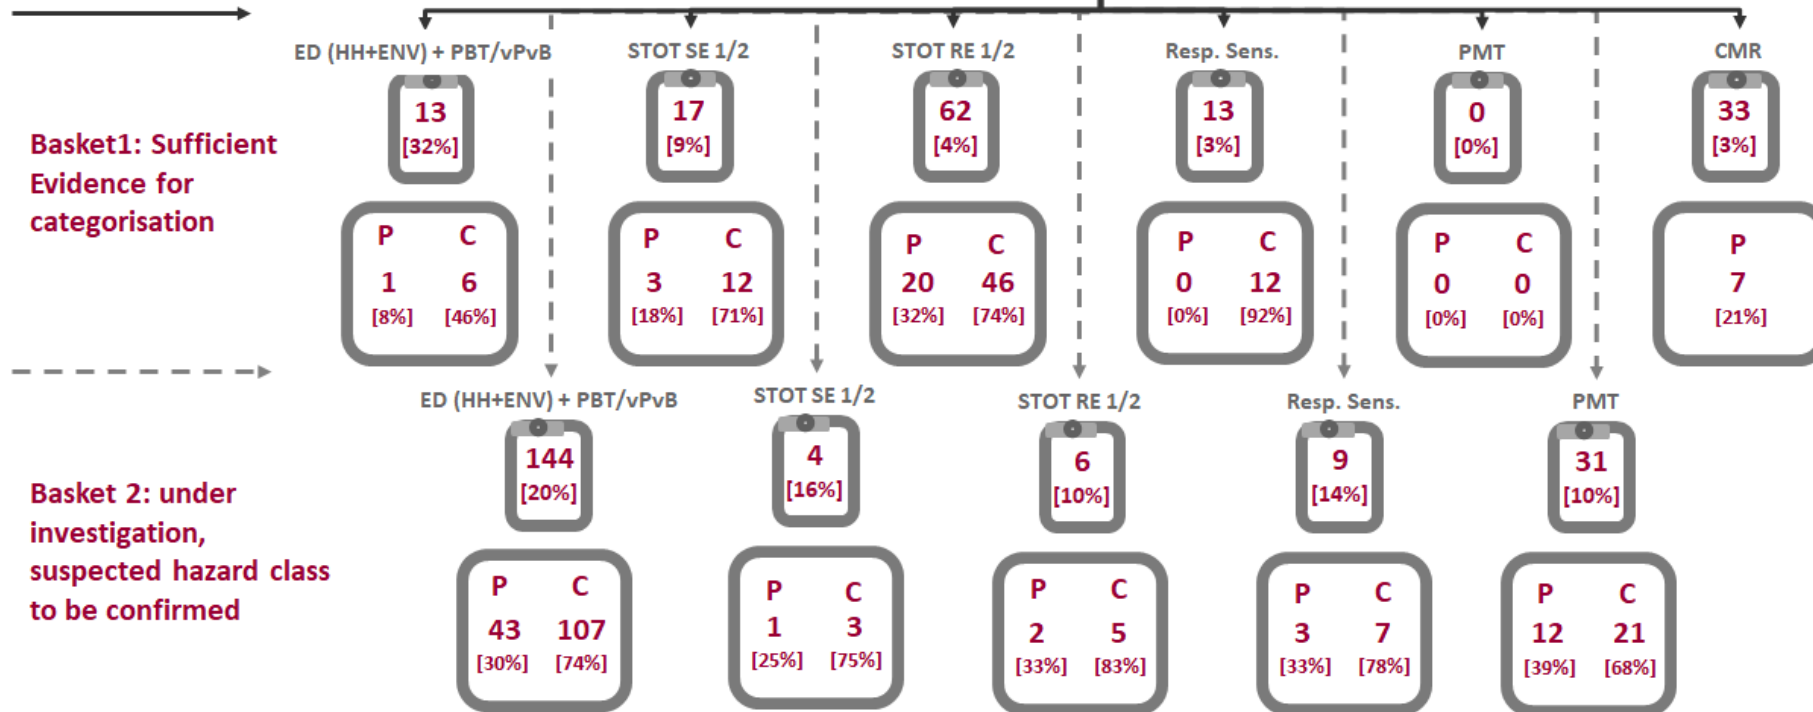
Basket1: Sufficient Evidence for categorisation

ED (HH+ENV) + PBT/vPvB
13
[32%]
P C
1 6
[8%] [46%]

STOT SE 1/2
17
[9%]
P C
3 12
[18%] [71%]

STOT RE 1/2
62
[4%]
P C
20 46
[32%] [74%]

Resp. Sens.
13
[3%]
P C
0 12
[0%] [92%]

PMT
0
[0%]
P C
0 0
[0%] [0%]

CMR
33
[3%]
P
7
[21%]

Basket 2: under investigation, suspected hazard class to be confirmed

ED (HH+ENV) + PBT/vPvB
144
[20%]
P C
43 107
[30%] [74%]

STOT SE 1/2
4
[16%]
P C
1 3
[25%] [75%]

STOT RE 1/2
6
[10%]
P C
2 5
[33%] [83%]

Resp. Sens.
9
[14%]
P C
3 7
[33%] [78%]

PMT
31
[10%]
P C
12 21
[39%] [68%]